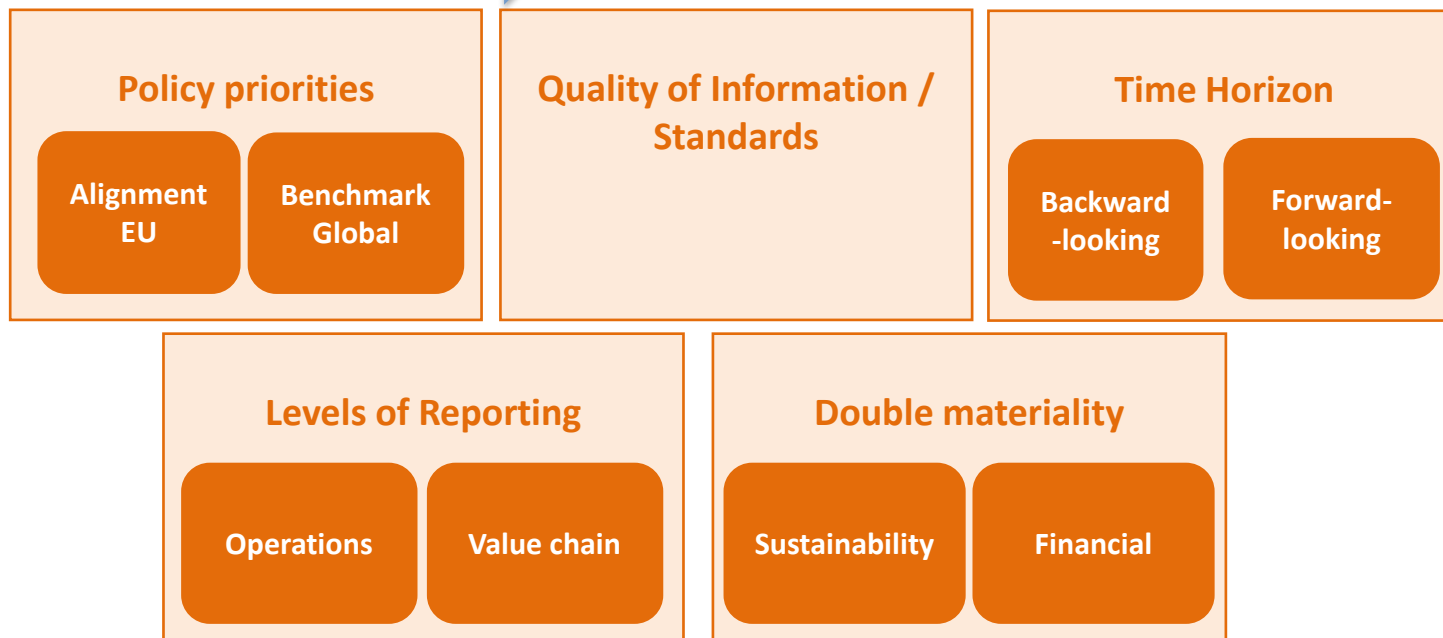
Policy priorities

Alignment EU

Benchmark Global

Quality of Information / Standards

Time Horizon

Backward -looking

Forward-looking

Levels of Reporting

Operations

Value chain

Double materiality

Sustainability

Financial